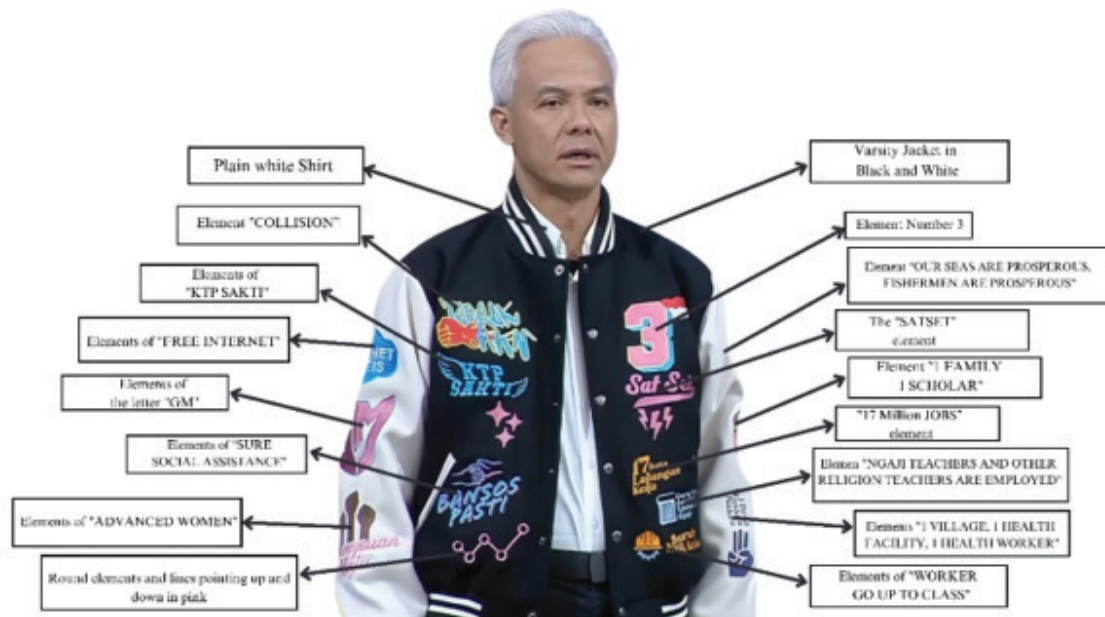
Plain white Shirt

Element "COLLISION"

Elements of "KTP SAKTI"

Elements of "FREE INTERNET"

Elements of the letter 'GM"

Elements of "SURE SOCIAL ASSISTANCE"

Elements of "ADVANCED WOMEN"

Round elements and lines pointing up and down in pink

Varsity Jacket in Black and White

Element: Number 3

Element "OUR SEAS ARE PROSPEROUS, FISHERMEN ARE PROSPEROUS"

The "SATSET" element

Element "1 FAMILY 1 SCHOLAR"

"17 Million JOBS" element

Elemen "NGAJI TEACHERS AND OTHER RELIGION TEACHERS ARE EMPLOYED"

Elements "1 VILLAGE, 1 HEALTH FACILITY, 1 HEALTH WORKER"

Elements of "WORKER GO UP TO CLASS"

KTP SAKTI

3

Sat-Set

BANSOS PASTI

17 Juta Lapangan Kerja